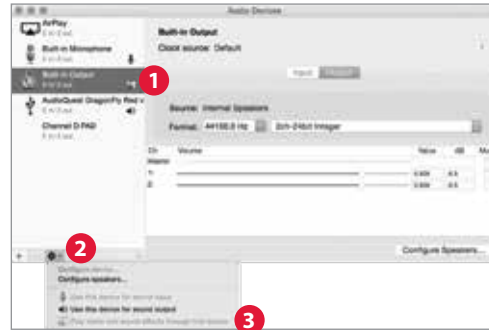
Audio Devices

AirPlay
0 in/ 0 out

Built-in Microphone
2 in/ 0 out

Built-in Output
0 in/ 2 out

1

AudioQuest DragonFly Red v
0 in/ 2 out

Channel D PAD
2 in/ 0 out

Built-in Output
Clock source: Default

Input
Output

Source: Internal Speakers

Format: 44100.0 Hz
2ch-24bit Integer

| Ch | Volume | Value | dB | Mu |
|---|---|---|---|---|
| Master | | | | |
| 1: | | 0.500 | -9.5 | |
| 2: | | 0.500 | -9.5 | |

Configure Speakers...

+

2

Configure device...
Configure speakers...

Use this device for sound input
Use this device for sound output
Play alerts and sound effects through this device

3